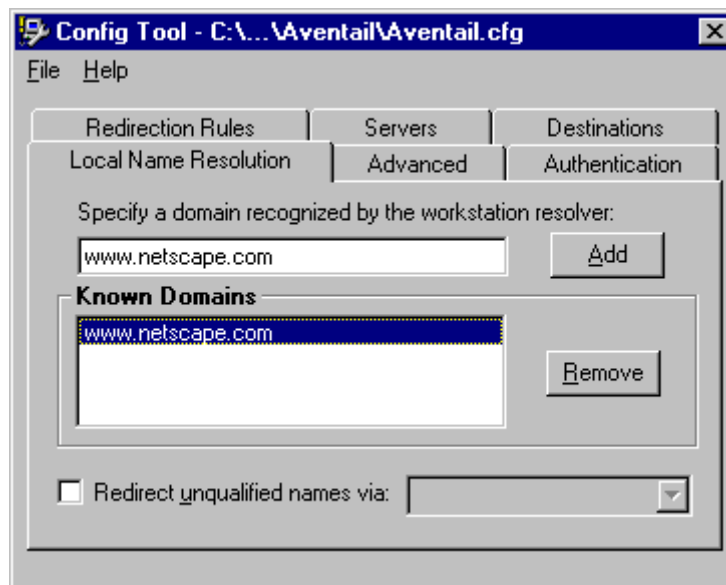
Config Tool - C:\...\Aventail\Aventail.cfg

File Help

Redirection Rules
Servers
Destinations
Local Name Resolution
Advanced
Authentication

Specify a domain recognized by the workstation resolver:

www.netscape.com

Add

Known Domains

www.netscape.com

Remove

Redirect unqualified names via: